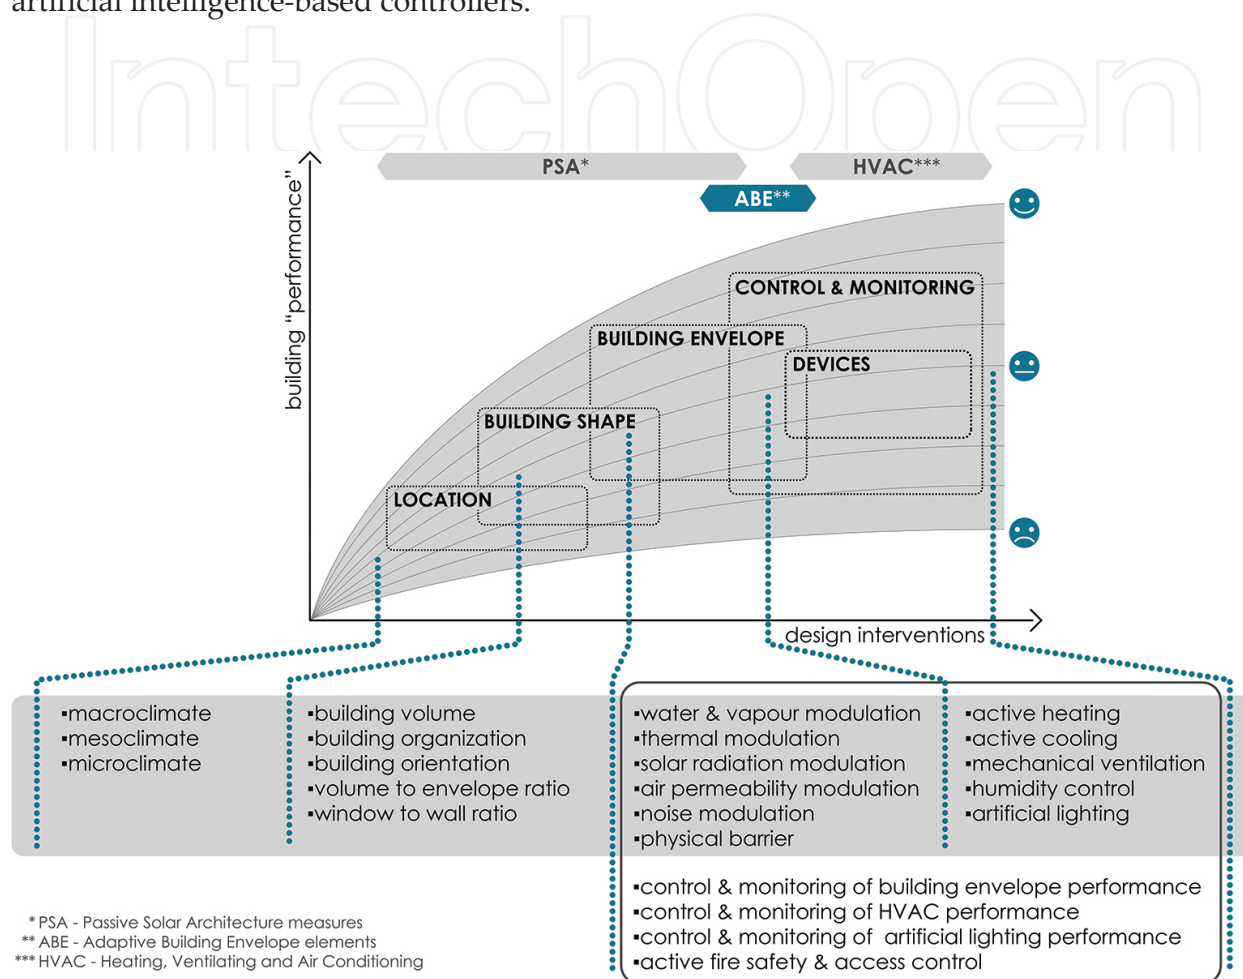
artificial intelligence-based controllers.

IntechOpen

PSA*

HVAC***

ABE**

building "performance"

CONTROL & MONITORING

BUILDING ENVELOPE

DEVICES

BUILDING SHAPE

LOCATION

design interventions

▪macroclimate
▪mesoclimate
▪microclimate

▪building volume
▪building organization
▪building orientation
▪volume to envelope ratio
▪window to wall ratio

▪water & vapour modulation
▪thermal modulation
▪solar radiation modulation
▪air permeability modulation
▪noise modulation
▪physical barrier

▪active heating
▪active cooling
▪mechanical ventilation
▪humidity control
▪artificial lighting

▪control & monitoring of building envelope performance
▪control & monitoring of HVAC performance
▪control & monitoring of artificial lighting performance
▪active fire safety & access control

* PSA - Passive Solar Architecture measures
** ABE - Adaptive Building Envelope elements
*** HVAC - Heating, Ventilating and Air Conditioning